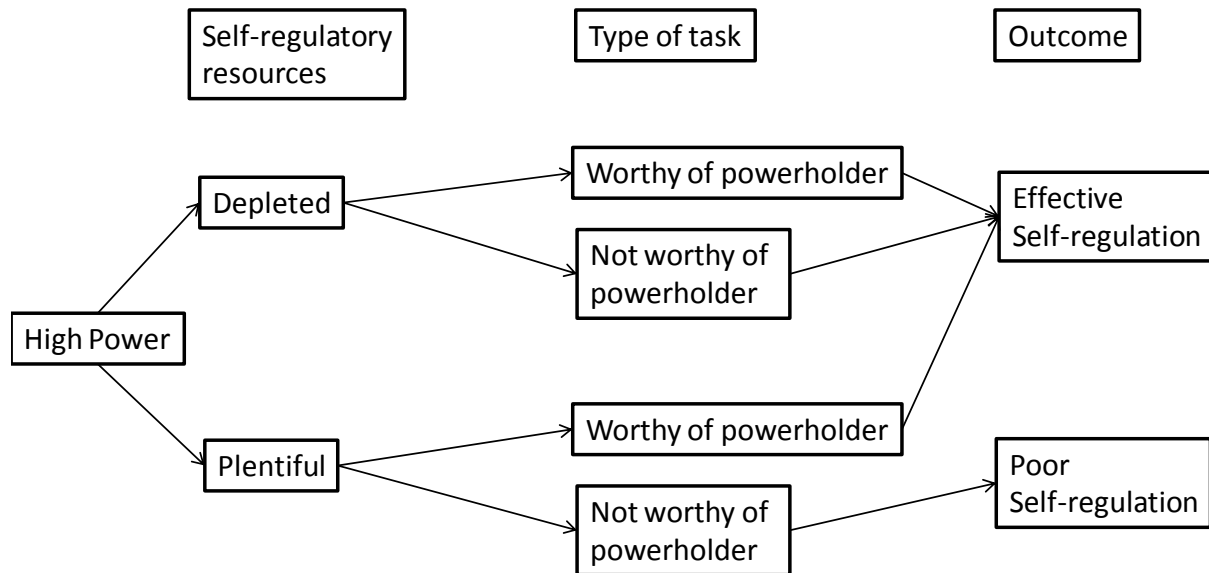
Self-regulatory resources

Type of task

Outcome

High Power

Depleted

Plentiful

Worthy of powerholder

Not worthy of powerholder

Worthy of powerholder

Not worthy of powerholder

Effective Self-regulation

Poor Self-regulation